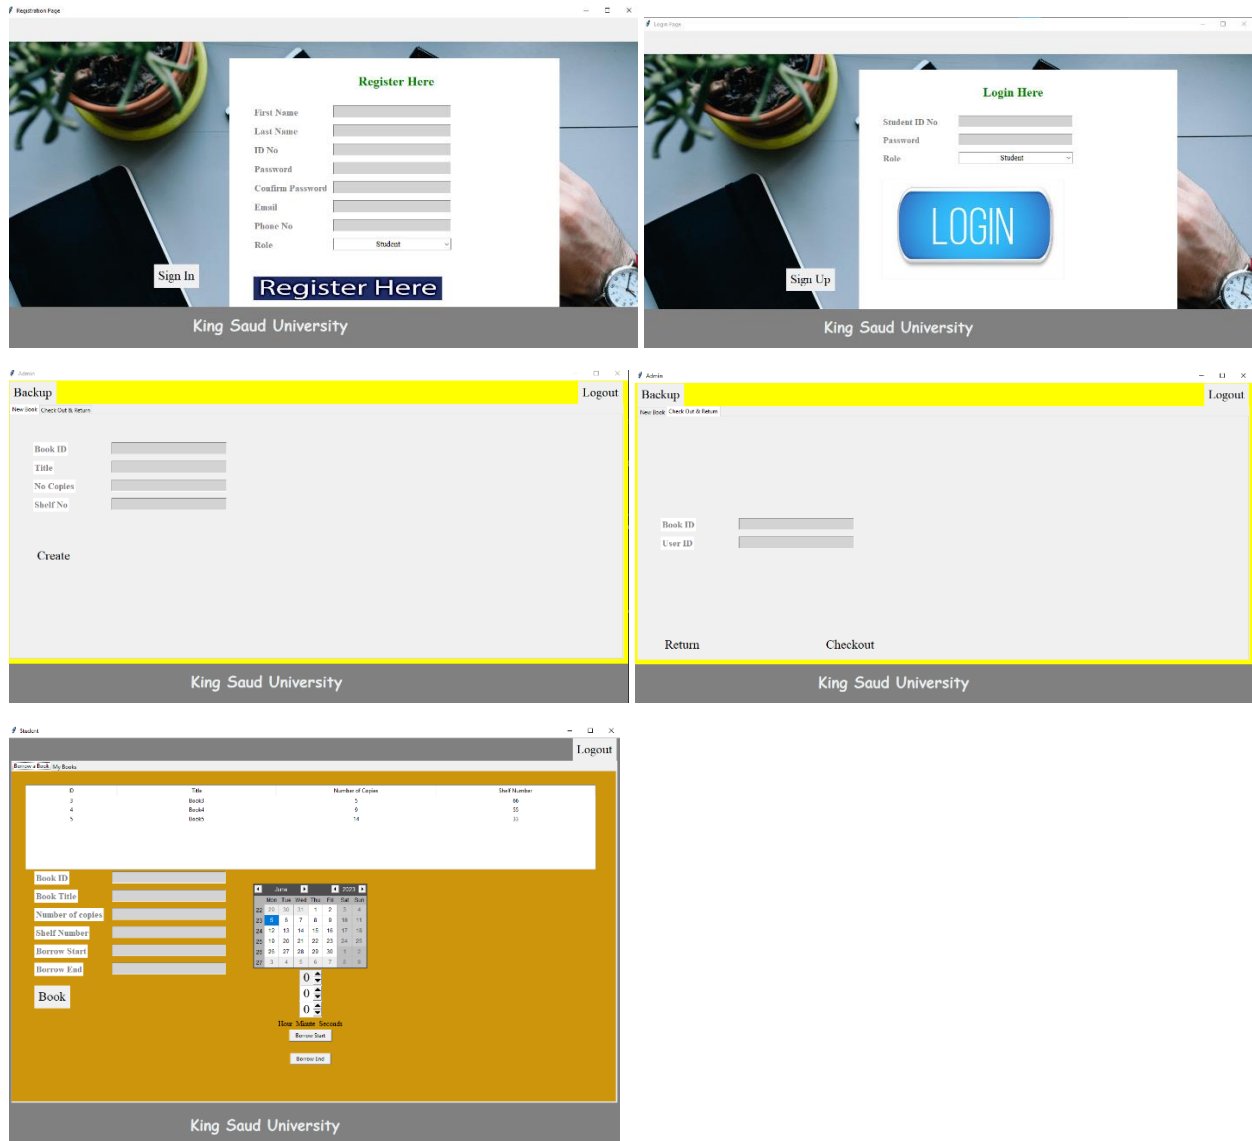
Registration Page

Register Here

First Name

Last Name

ID No

Password

Confirm Password

Email

Phone No

Role

Student

Sign In

Register Here

King Saud University

Login Page

Login Here

Student ID No

Password

Role

Student

LOGIN

Sign Up

King Saud University

Admin

Backup

Logout

New Book Check Out & Return

Book ID

Title

No Copies

Shelf No

Create

King Saud University

Admin

Backup

Logout

New Book Check Out & Return

Book ID

User ID

Return

Checkout

King Saud University

Student

Logout

Borrow a Book My Books

| ID | Title | Number of Copies | Shelf Number |
|---|---|---|---|
| 3 | Book3 | 5 | 66 |
| 4 | Book4 | 9 | 55 |
| 5 | Book5 | 14 | 33 |

Book ID

Book Title

Number of copies

Shelf Number

Borrow Start

Borrow End

Book

June 2023

| | Mon | Tue | Wed | Thu | Fri | Sat | Sun |
|---|---|---|---|---|---|---|---|
| 22 | 29 | 30 | 31 | 1 | 2 | 3 | 4 |
| 23 | 5 | 6 | 7 | 8 | 9 | 10 | 11 |
| 24 | 12 | 13 | 14 | 15 | 16 | 17 | 18 |
| 25 | 19 | 20 | 21 | 22 | 23 | 24 | 25 |
| 26 | 26 | 27 | 28 | 29 | 30 | 1 | 2 |
| 27 | 3 | 4 | 5 | 6 | 7 | 8 | 9 |

0

0

0

Hour Minute Seconds

Borrow Start

Borrow End

King Saud University